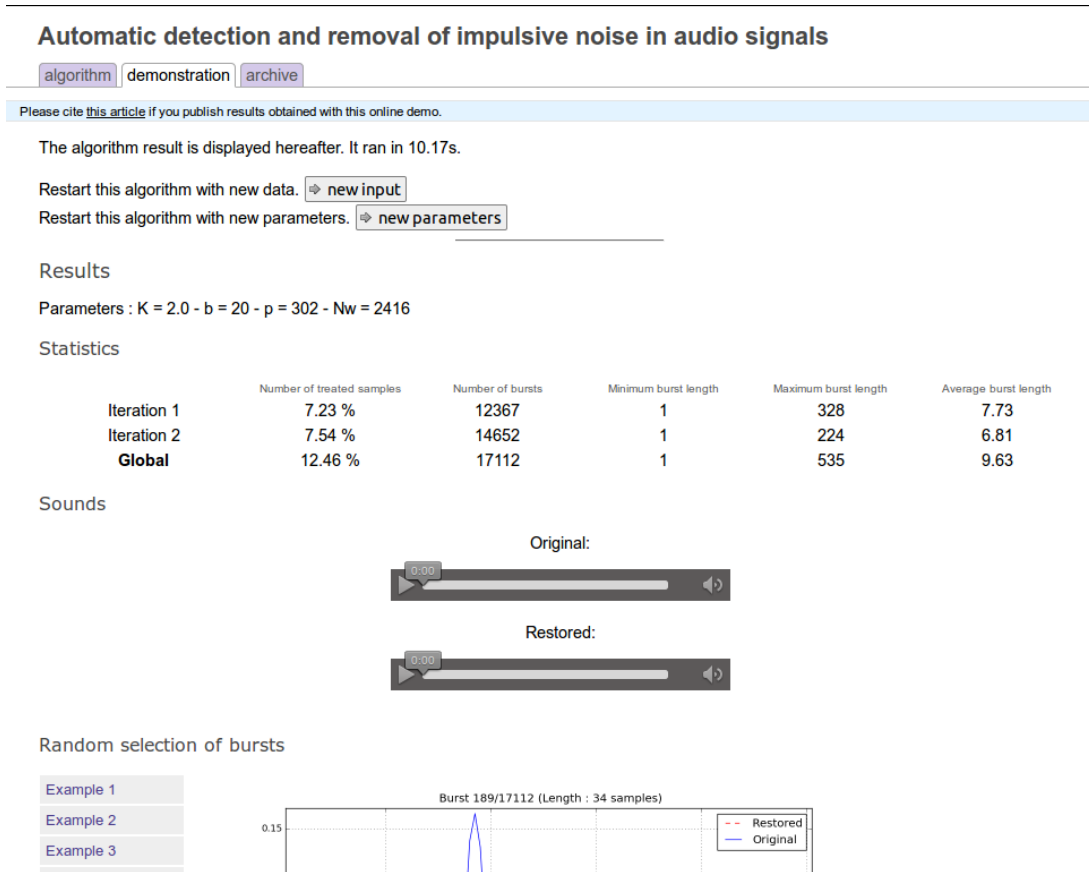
Automatic detection and removal of impulsive noise in audio signals

algorithm | demonstration | archive

Please cite this article if you publish results obtained with this online demo.

The algorithm result is displayed hereafter. It ran in 10.17s.

Restart this algorithm with new data. new input
Restart this algorithm with new parameters. new parameters

Results

Parameters : K = 2.0 - b = 20 - p = 302 - Nw = 2416

Statistics

| | Number of treated samples | Number of bursts | Minimum burst length | Maximum burst length | Average burst length |
|---|---|---|---|---|---|
| Iteration 1 | 7.23 % | 12367 | 1 | 328 | 7.73 |
| Iteration 2 | 7.54 % | 14652 | 1 | 224 | 6.81 |
| **Global** | 12.46 % | 17112 | 1 | 535 | 9.63 |

Sounds

Original:

0:00

Restored:

0:00

Random selection of bursts

Example 1
Example 2
Example 3

Burst 189/17112 (Length : 34 samples)

0.15

Restored
Original